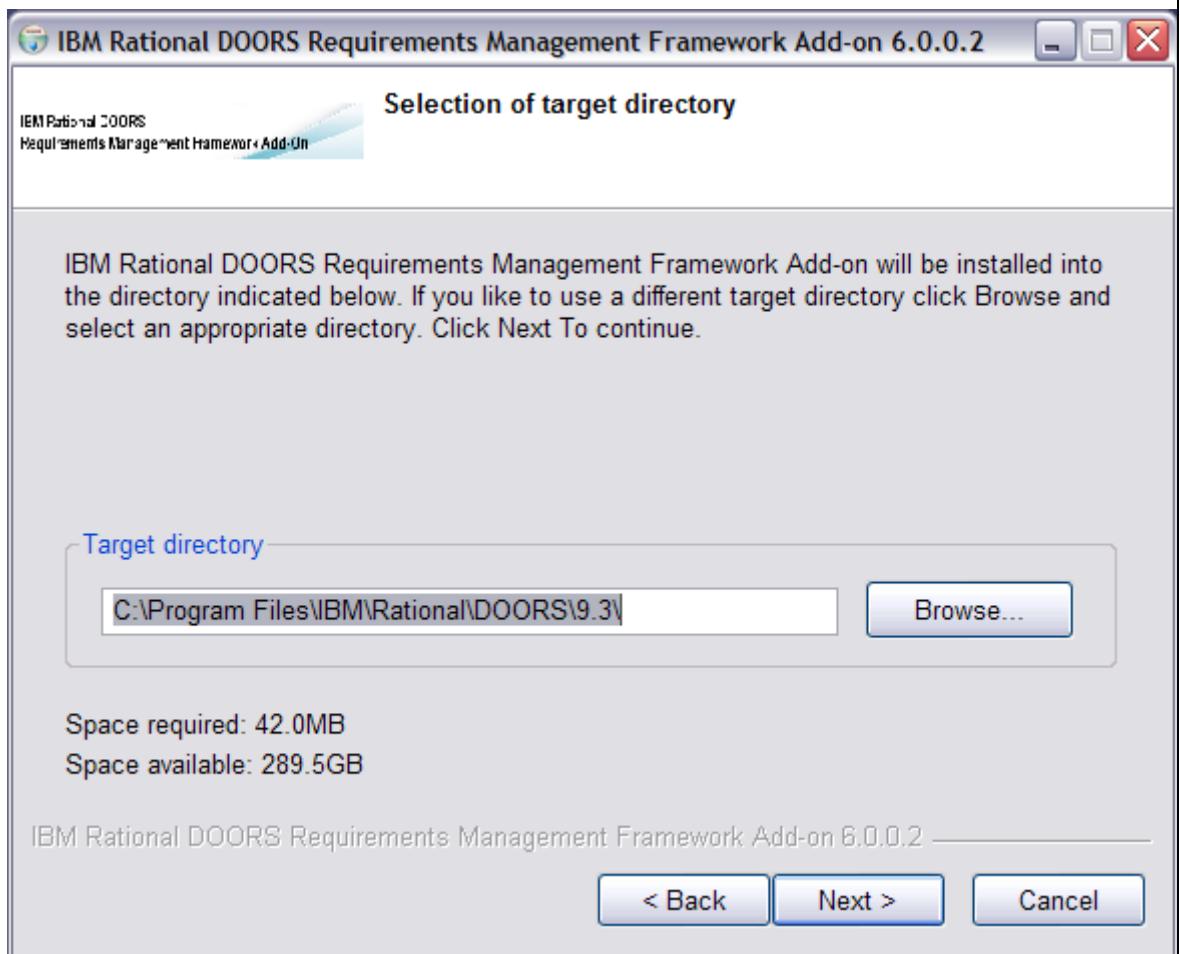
IBM Rational DOORS Requirements Management Framework Add-on 6.0.0.2

IBM Rational DOORS
Requirements Management Framework Add-On

Selection of target directory

IBM Rational DOORS Requirements Management Framework Add-on will be installed into the directory indicated below. If you like to use a different target directory click Browse and select an appropriate directory. Click Next To continue.

Target directory

C:\Program Files\IBM\Rational\DOORS\9.3\

Browse...

Space required: 42.0MB
Space available: 289.5GB

IBM Rational DOORS Requirements Management Framework Add-on 6.0.0.2

< Back
Next >
Cancel